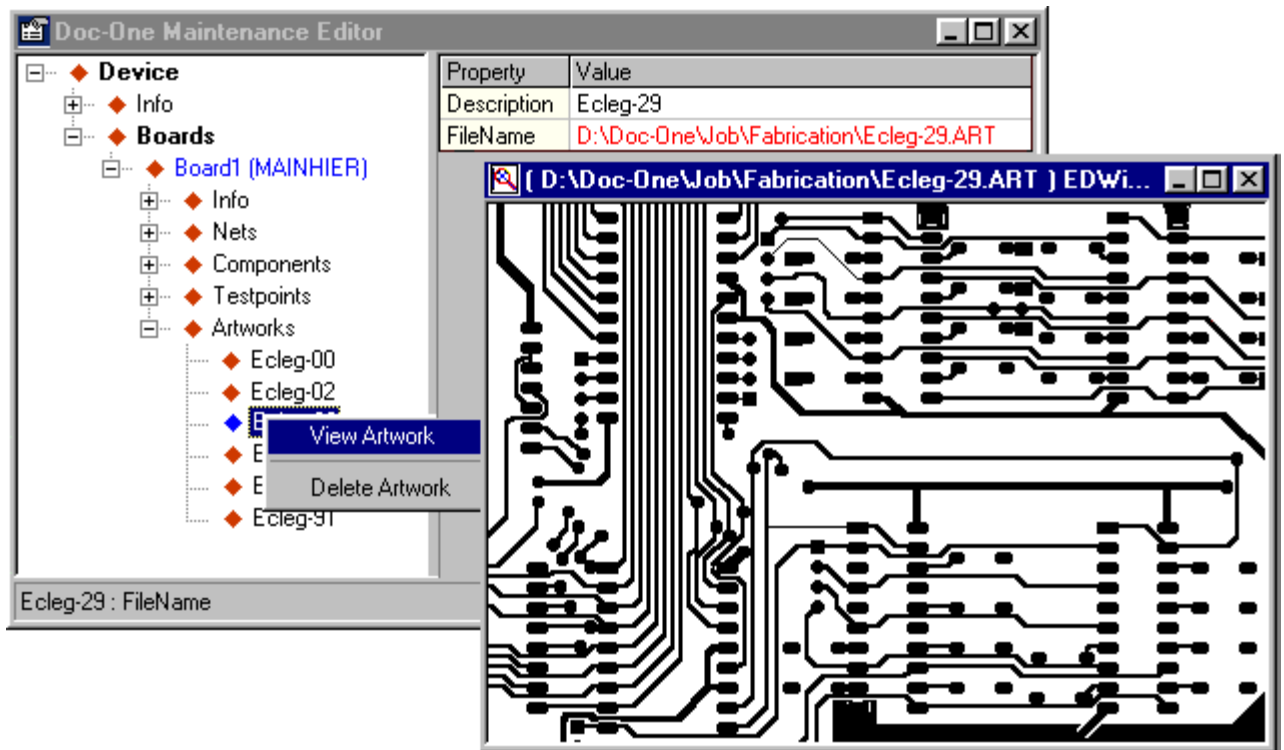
Doc-One Maintenance Editor

Device
Info
Boards
Board1 (MAINHIER)
Info
Nets
Components
Testpoints
Artworks
Ecleg-00
Ecleg-02
E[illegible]
E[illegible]
E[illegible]
Ecleg-91

View Artwork
Delete Artwork

| Property | Value |
|---|---|
| Description | Ecleg-29 |
| FileName | D:\Doc-One\Job\Fabrication\Ecleg-29.ART |

( D:\Doc-One\Job\Fabrication\Ecleg-29.ART ) EDWi...

Ecleg-29 : FileName